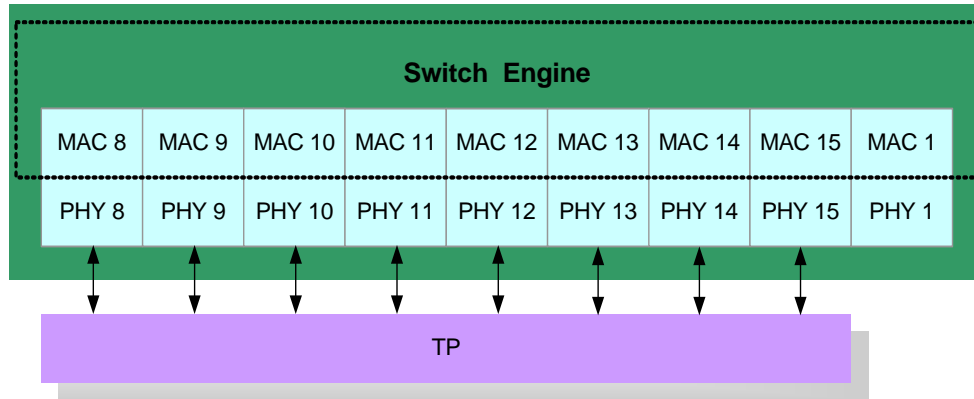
Switch Engine

| MAC 8 | MAC 9 | MAC 10 | MAC 11 | MAC 12 | MAC 13 | MAC 14 | MAC 15 | MAC 1 |
|---|---|---|---|---|---|---|---|---|
| PHY 8 | PHY 9 | PHY 10 | PHY 11 | PHY 12 | PHY 13 | PHY 14 | PHY 15 | PHY 1 |

TP